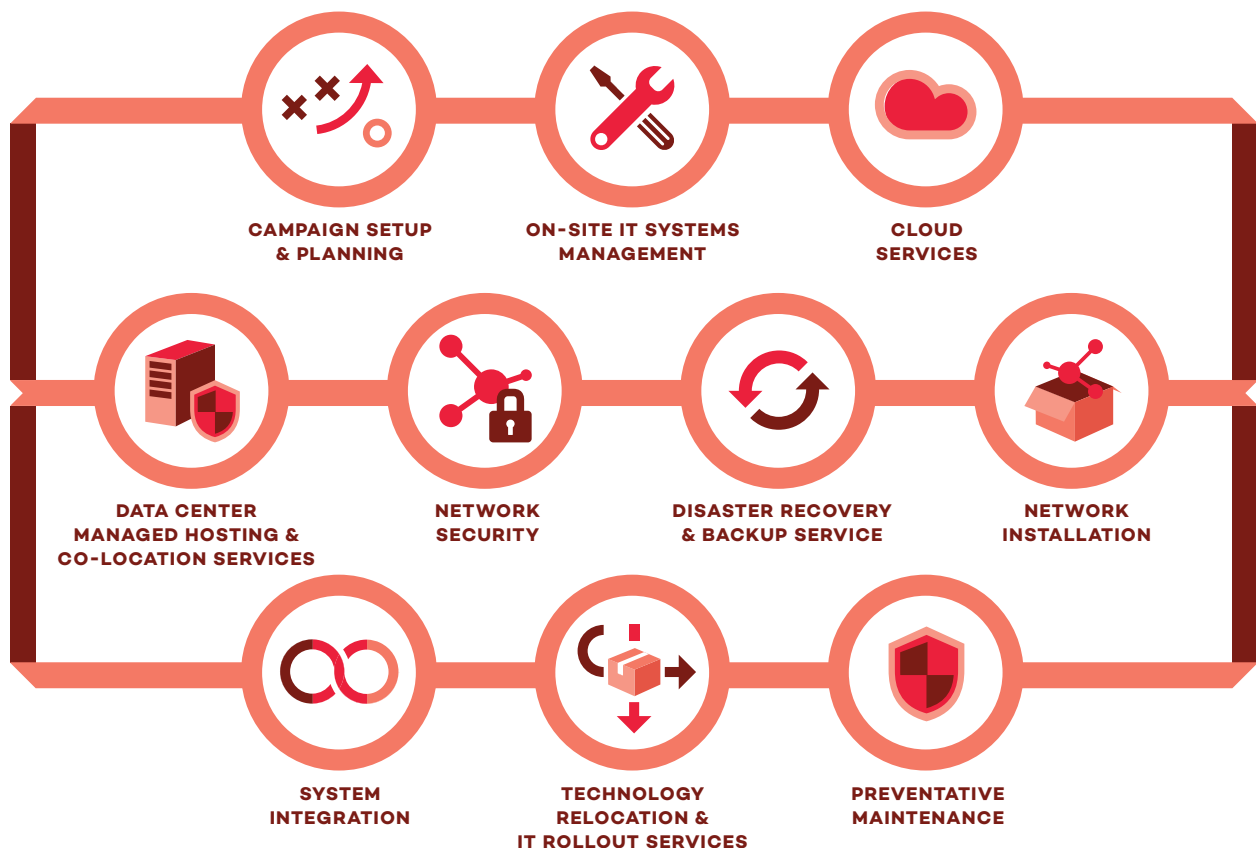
CAMPAIGN SETUP & PLANNING

ON-SITE IT SYSTEMS MANAGEMENT

CLOUD SERVICES

DATA CENTER MANAGED HOSTING & CO-LOCATION SERVICES

NETWORK SECURITY

DISASTER RECOVERY & BACKUP SERVICE

NETWORK INSTALLATION

SYSTEM INTEGRATION

TECHNOLOGY RELOCATION & IT ROLLOUT SERVICES

PREVENTATIVE MAINTENANCE